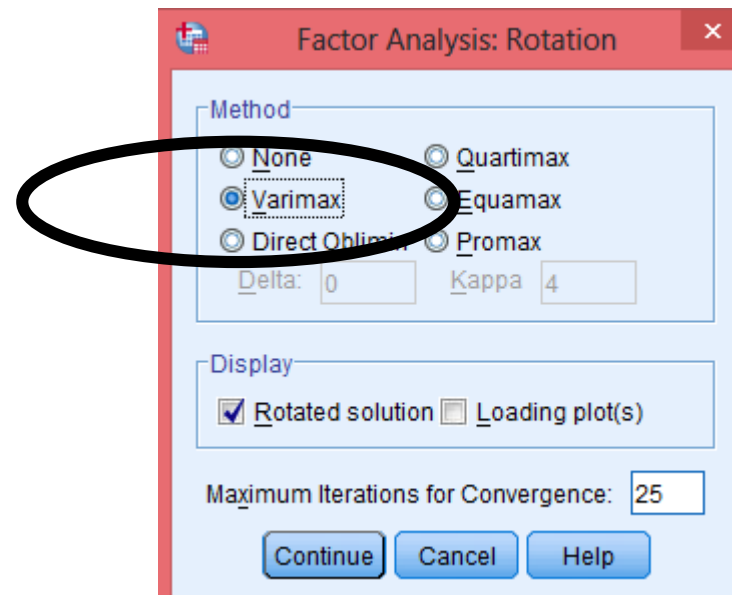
Factor Analysis: Rotation

Method

None
Quartimax
Varimax
Equamax
Direct Oblimin
Promax
Delta: 0
Kappa 4

Display

Rotated solution
Loading plot(s)

Maximum Iterations for Convergence: 25

Continue
Cancel
Help